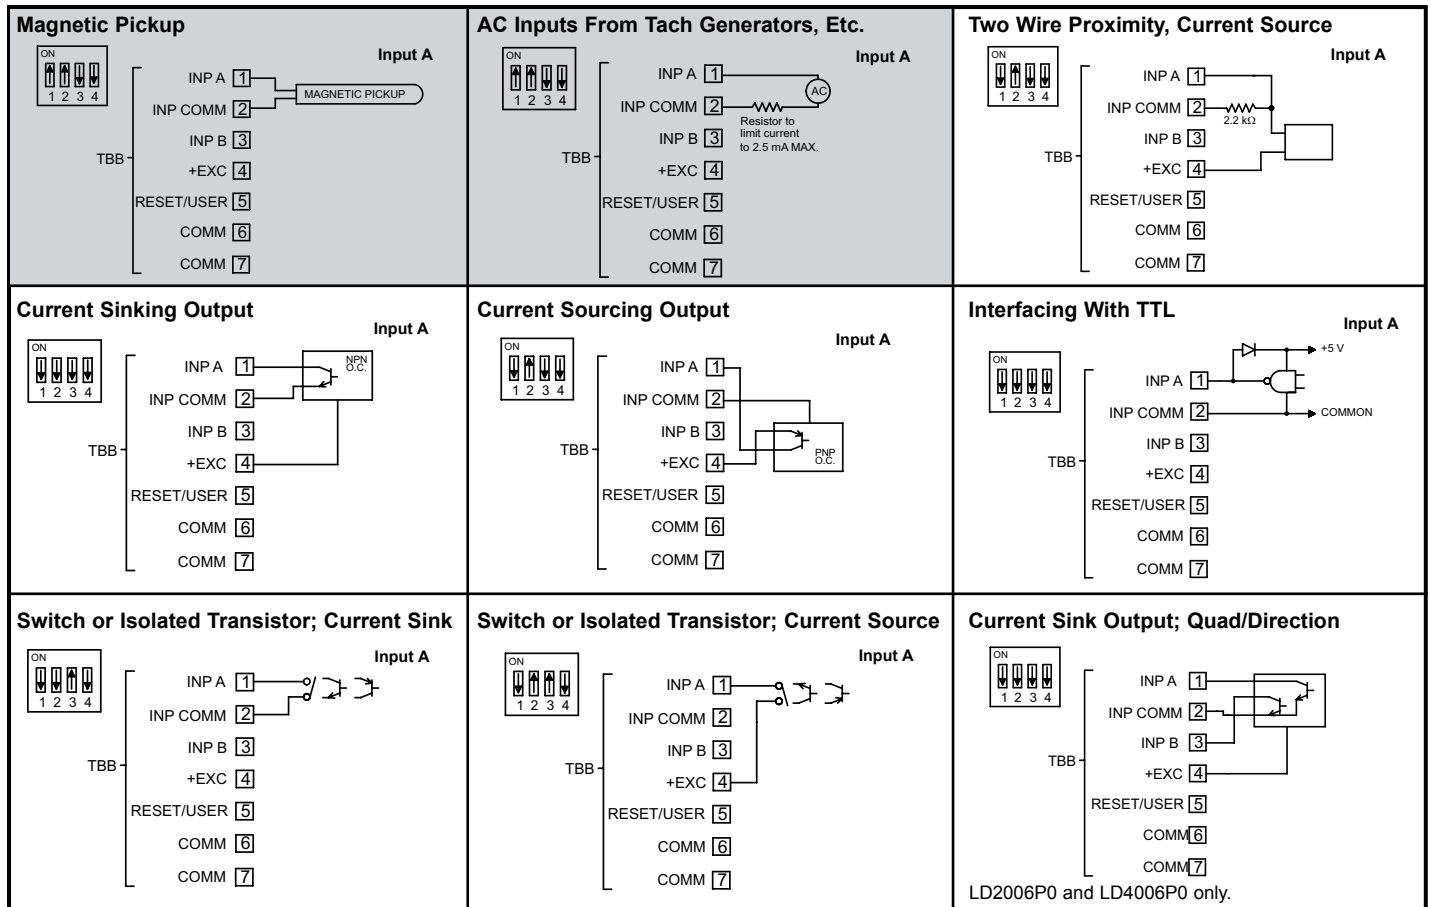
Magnetic Pickup

Input A

ON
1 2 3 4

TBB
INP A 1
INP COMM 2
INP B 3
+EXC 4
RESET/USER 5
COMM 6
COMM 7

MAGNETIC PICKUP

AC Inputs From Tach Generators, Etc.

Input A

ON
1 2 3 4

TBB
INP A 1
INP COMM 2
INP B 3
+EXC 4
RESET/USER 5
COMM 6
COMM 7

AC
Resistor to limit current to 2.5 mA MAX.

Two Wire Proximity, Current Source

Input A

ON
1 2 3 4

TBB
INP A 1
INP COMM 2
INP B 3
+EXC 4
RESET/USER 5
COMM 6
COMM 7

2.2 kΩ

Current Sinking Output

Input A

ON
1 2 3 4

TBB
INP A 1
INP COMM 2
INP B 3
+EXC 4
RESET/USER 5
COMM 6
COMM 7

NPN O.C.

Current Sourcing Output

Input A

ON
1 2 3 4

TBB
INP A 1
INP COMM 2
INP B 3
+EXC 4
RESET/USER 5
COMM 6
COMM 7

PNP O.C.

Interfacing With TTL

Input A

ON
1 2 3 4

TBB
INP A 1
INP COMM 2
INP B 3
+EXC 4
RESET/USER 5
COMM 6
COMM 7

+5 V
COMMON

Switch or Isolated Transistor; Current Sink

Input A

ON
1 2 3 4

TBB
INP A 1
INP COMM 2
INP B 3
+EXC 4
RESET/USER 5
COMM 6
COMM 7

Switch or Isolated Transistor; Current Source

Input A

ON
1 2 3 4

TBB
INP A 1
INP COMM 2
INP B 3
+EXC 4
RESET/USER 5
COMM 6
COMM 7

Current Sink Output; Quad/Direction

ON
1 2 3 4

TBB
INP A 1
INP COMM 2
INP B 3
+EXC 4
RESET/USER 5
COMM 6
COMM 7

LD2006P0 and LD4006P0 only.